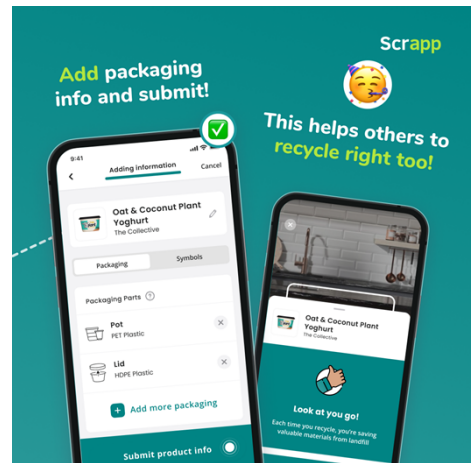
Scrapp

Add packaging info and submit!

This helps others to recycle right too!

9:41

Adding information

Cancel

Oat & Coconut Plant Yoghurt

The Collective

Packaging

Symbols

Packaging Parts

Pot

PET Plastic

Lid

HDPE Plastic

Add more packaging

Submit product info

Oat & Coconut Plant Yoghurt

The Collective

Look at you go!

Each time you recycle, you're saving valuable materials from landfill